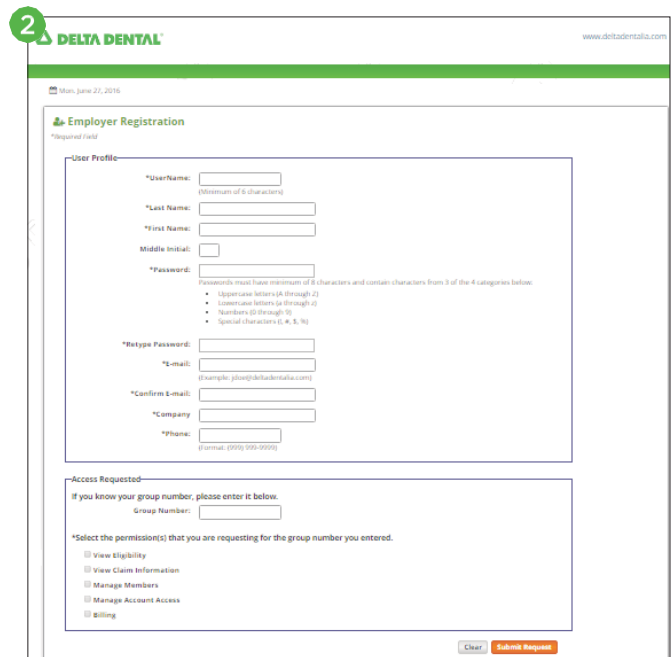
2

DELTA DENTAL

www.deltadentalia.com

Mon. June 27, 2016

Employer Registration

*Required Field

User Profile

*UserName:
(Minimum of 6 characters)

*Last Name:

*First Name:

Middle Initial:

*Password:
Passwords must have minimum of 8 characters and contain characters from 3 of the 4 categories below:
- Uppercase letters (A through Z)
- Lowercase letters (a through z)
- Numbers (0 through 9)
- Special characters (!, #, $, %)

*Retype Password:

*E-mail:
(Example: jdoe@deltadentalia.com)

*Confirm E-mail:

*Company

*Phone:
(Format: (999) 999-9999)

Access Requested

If you know your group number, please enter it below.

Group Number:

*Select the permission(s) that you are requesting for the group number you entered.

View Eligibility

View Claim Information

Manage Members

Manage Account Access

Billing

Clear Submit Request